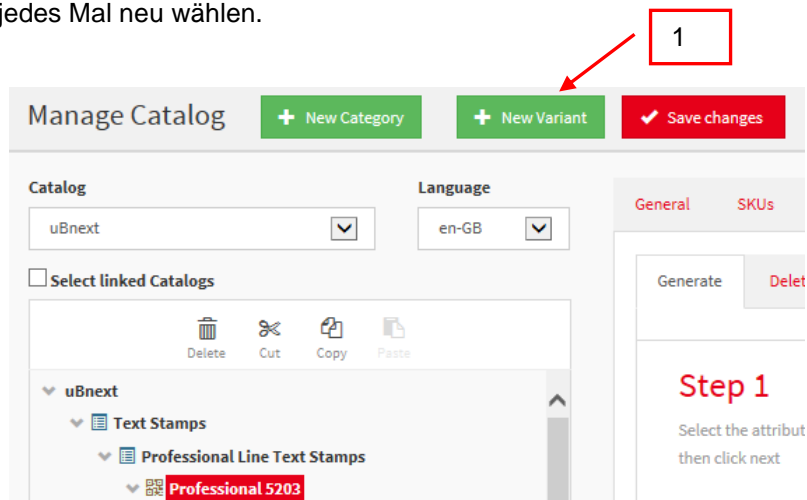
jedes Mal neu wählen.

1

Manage Catalog

New Category

New Variant

Save changes

Catalog

uBnext

Language

en-GB

Select linked Catalogs

Delete

Cut

Copy

Paste

uBnext

Text Stamps

Professional Line Text Stamps

Professional 5203

General

SKUs

Generate

Delet

Step 1

Select the attribut

then click next